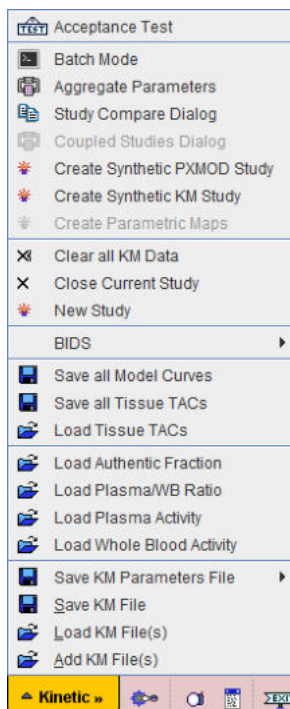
TEST Acceptance Test
Batch Mode
Aggregate Parameters
Study Compare Dialog
Coupled Studies Dialog
Create Synthetic PXMOD Study
Create Synthetic KM Study
Create Parametric Maps
Clear all KM Data
Close Current Study
New Study
BIDS
Save all Model Curves
Save all Tissue TACs
Load Tissue TACs
Load Authentic Fraction
Load Plasma/WB Ratio
Load Plasma Activity
Load Whole Blood Activity
Save KM Parameters File
Save KM File
Load KM File(s)
Add KM File(s)
Kinetic »
EXI